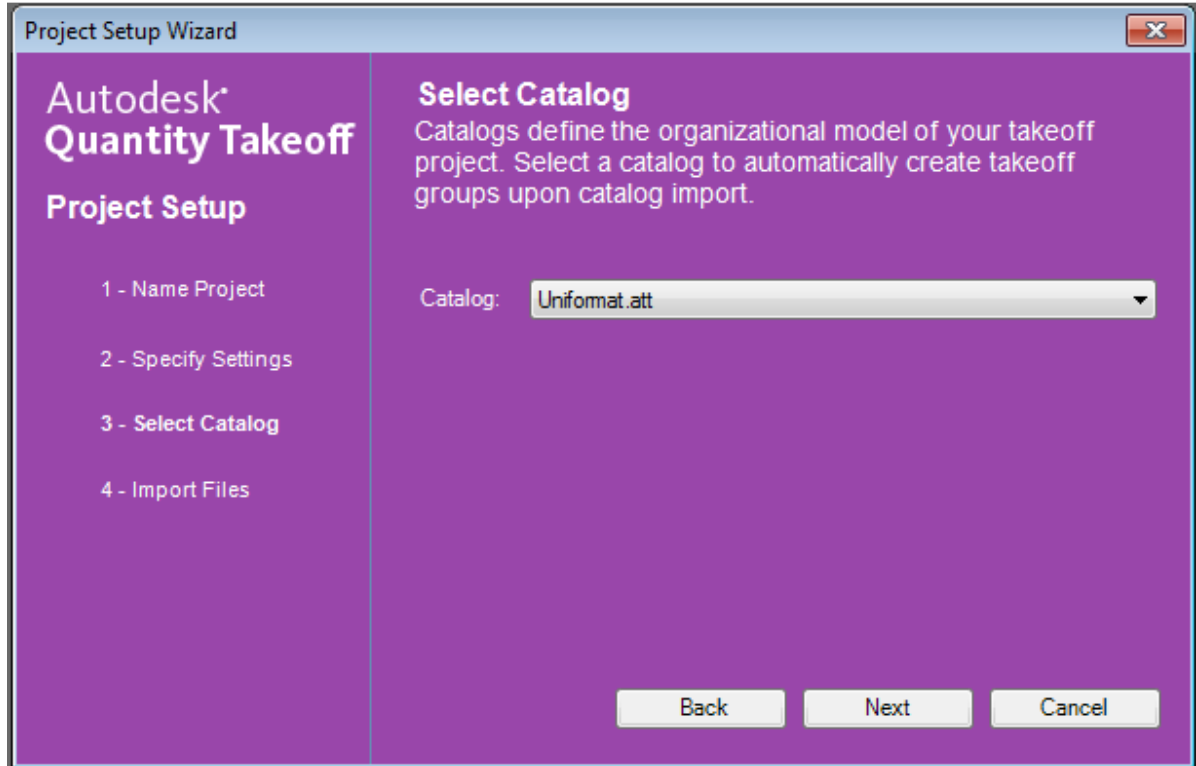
Project Setup Wizard

Autodesk®
Quantity Takeoff

Project Setup

1 - Name Project

2 - Specify Settings

3 - Select Catalog

4 - Import Files

Select Catalog
Catalogs define the organizational model of your takeoff project. Select a catalog to automatically create takeoff groups upon catalog import.

Catalog: Uniformat.att

Back Next Cancel